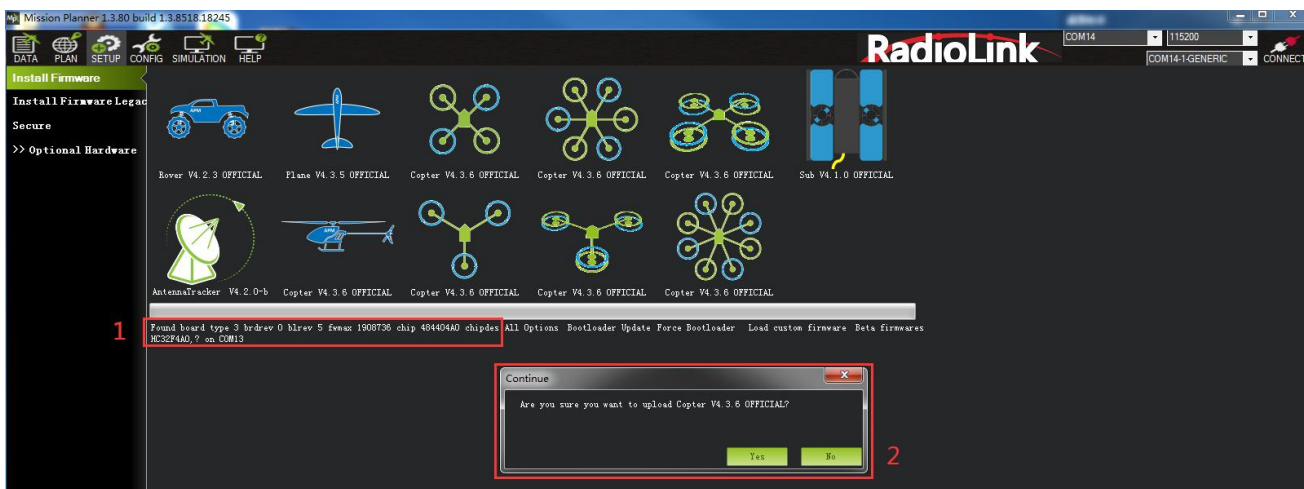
Mission Planner 1.3.80 build 1.3.8518.18245

DATA PLAN SETUP CONFIG SIMULATION HELP

RadioLink

COM14
115200
COM14-1-GENERIC
CONNECT

Install Firmware
Install Firmware Legac
Secure
>> Optional Hardware

Rover V4.2.3 OFFICIAL
Plane V4.3.5 OFFICIAL
Copter V4.3.6 OFFICIAL
Copter V4.3.6 OFFICIAL
Copter V4.3.6 OFFICIAL
Sub V4.1.0 OFFICIAL

AntennaTracker V4.2.0-b
Copter V4.3.6 OFFICIAL
Copter V4.3.6 OFFICIAL
Copter V4.3.6 OFFICIAL
Copter V4.3.6 OFFICIAL

1
Found board type 3 brdrev 0 blrev 5 fwmax 1908736 chip 484404A0 chipdes HC32F4A0,? on COM13

All Options Bootloader Update Force Bootloader Load custom firmware Beta firmwares

Continue
Are you sure you want to upload Copter V4.3.6 OFFICIAL?
Yes No

2